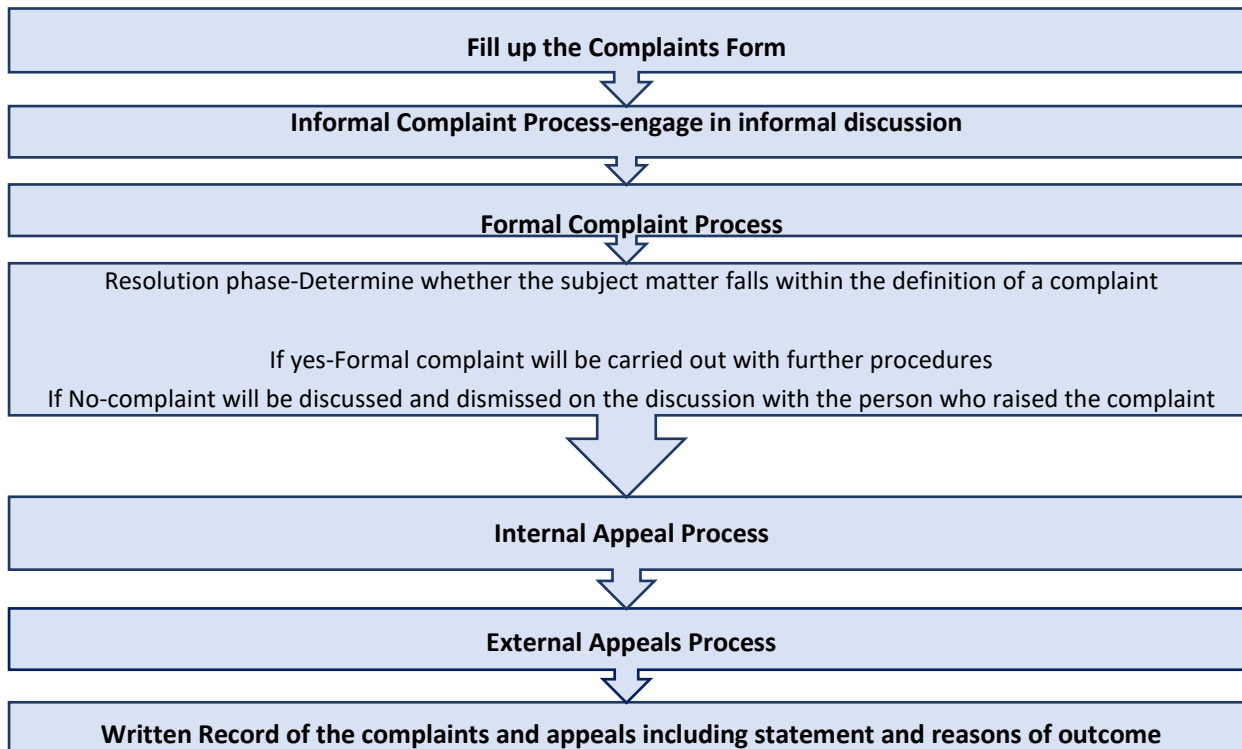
Fill up the Complaints Form

Informal Complaint Process-engage in informal discussion

Formal Complaint Process

Resolution phase-Determine whether the subject matter falls within the definition of a complaint

If yes-Formal complaint will be carried out with further procedures

If No-complaint will be discussed and dismissed on the discussion with the person who raised the complaint

Internal Appeal Process

External Appeals Process

Written Record of the complaints and appeals including statement and reasons of outcome